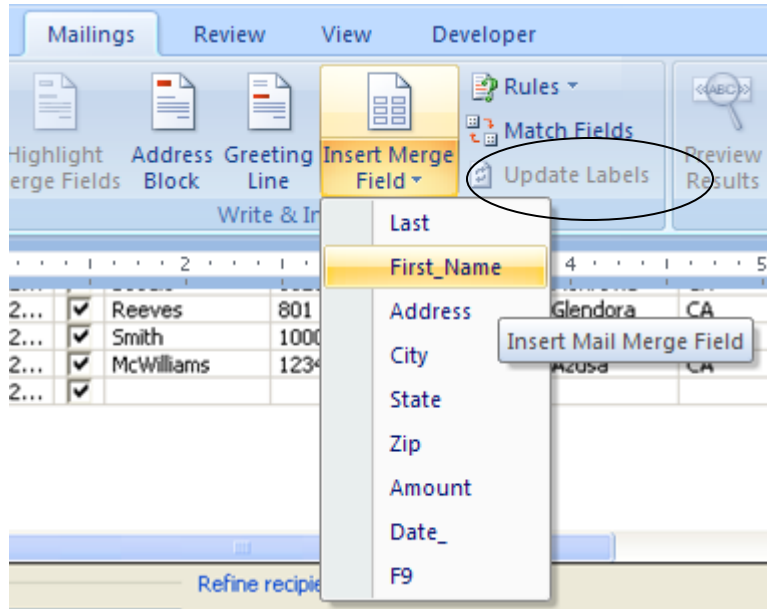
Mailings Review View Developer

Highlight erge Fields

Address Block

Greeting Line

Insert Merge Field

Rules

Match Fields

Update Labels

Preview Results

Write & In

Last

First_Name

Address

City

State

Zip

Amount

Date_

F9

Insert Mail Merge Field

| 2... | ✔ | Reeves | 801 | Glendora | CA |
|---|---|---|---|---|---|
| 2... | ✔ | Smith | 1000 | | |
| 2... | ✔ | McWilliams | 123 | Azusa | CA |
| 2... | ✔ | | | | |

Refine recipie